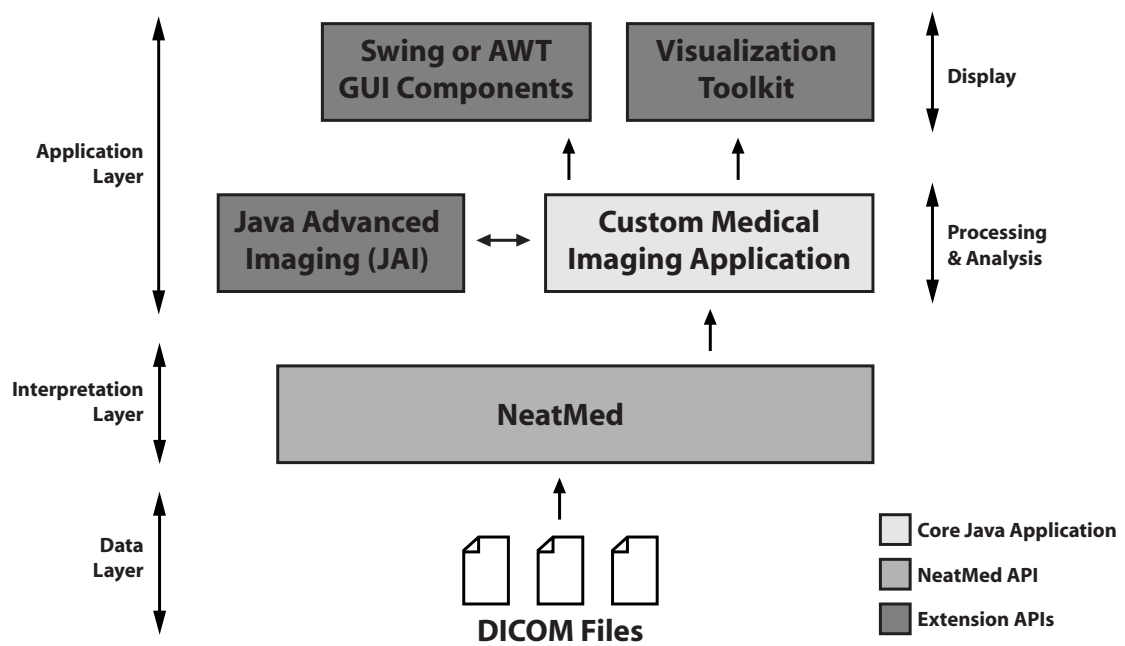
Application Layer

Swing or AWT GUI Components

Visualization Toolkit

Display

Java Advanced Imaging (JAI)

Custom Medical Imaging Application

Processing & Analysis

Interpretation Layer

NeatMed

Data Layer

DICOM Files

Core Java Application

NeatMed API

Extension APIs